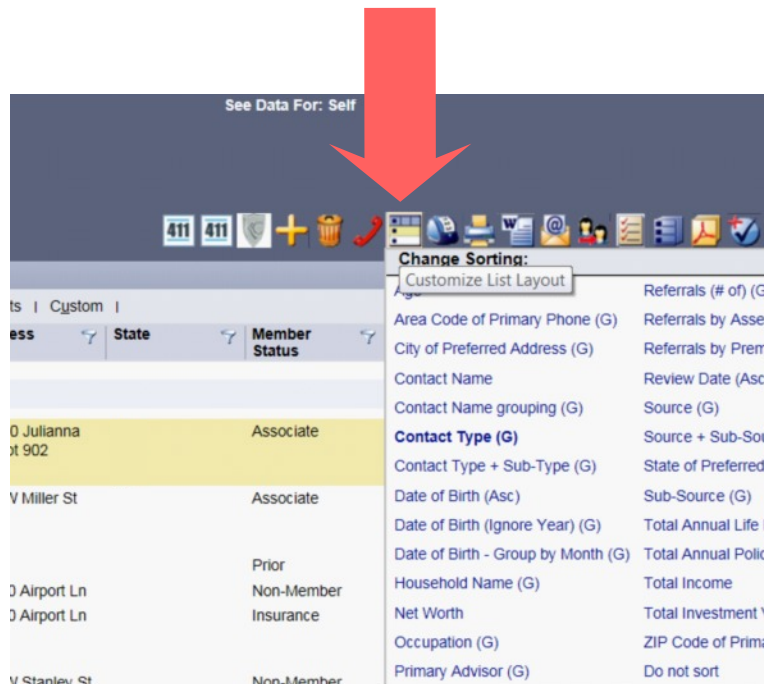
See Data For: Self

411 411

Change Sorting:

Customize List Layout

ts | Custom |

ess | State | Member Status

0 Julianna
pt 902 | | Associate

V Miller St | | Associate

| | Prior
0 Airport Ln | | Non-Member
0 Airport Ln | | Insurance

V Stanley St | | Non-Member

Age
Area Code of Primary Phone (G)
City of Preferred Address (G)
Contact Name
Contact Name grouping (G)
Contact Type (G)
Contact Type + Sub-Type (G)
Date of Birth (Asc)
Date of Birth (Ignore Year) (G)
Date of Birth - Group by Month (G)
Household Name (G)
Net Worth
Occupation (G)
Primary Advisor (G)

Referrals (# of) (G
Referrals by Asse
Referrals by Prem
Review Date (Asc
Source (G)
Source + Sub-Sou
State of Preferred
Sub-Source (G)
Total Annual Life
Total Annual Polic
Total Income
Total Investment V
ZIP Code of Prima
Do not sort